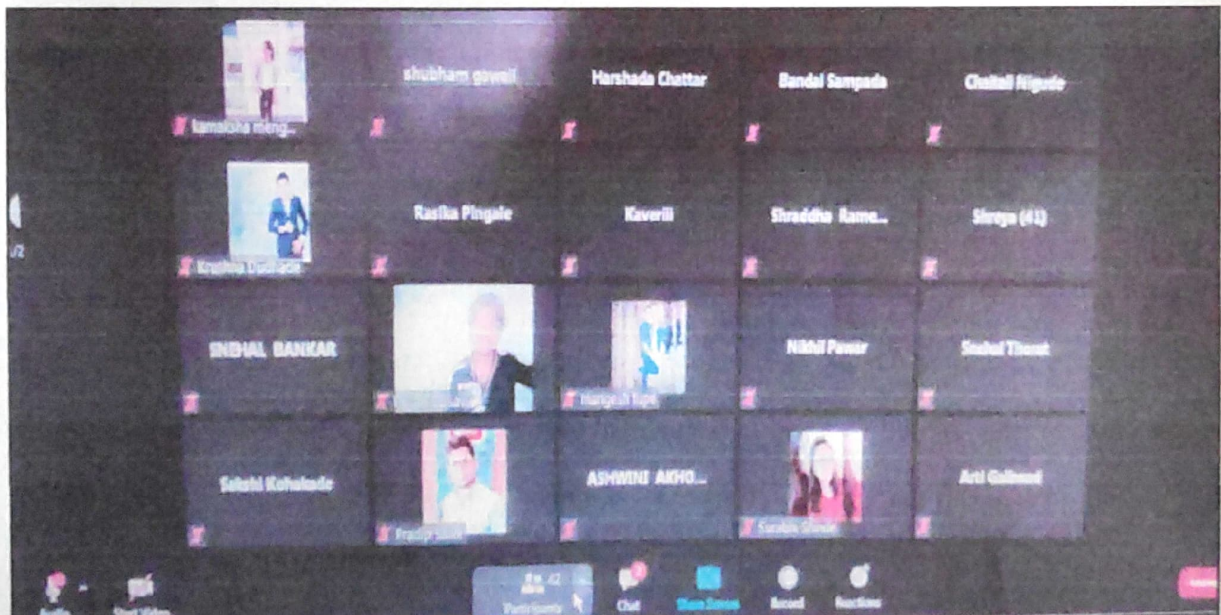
kamaksha meng...

shubham gowali

Harshada Chattar

Bandal Sampada

Chaitali Nigade

Krushna Dudhade

Rasika Pingale

Kaverii

Shraddha Rame...

Shreya (41)

SNEHAL BANKAR

Mangesh Sipe

Nikhil Pawar

Snehal Thorat

Sakshi Kokolade

Pradip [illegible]

ASHWINI AKHO...

Surabhi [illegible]

Arti Gaikwad

1/2

Audio

Start Video

Participants 42

Chat

Share Screen

Record

Reactions